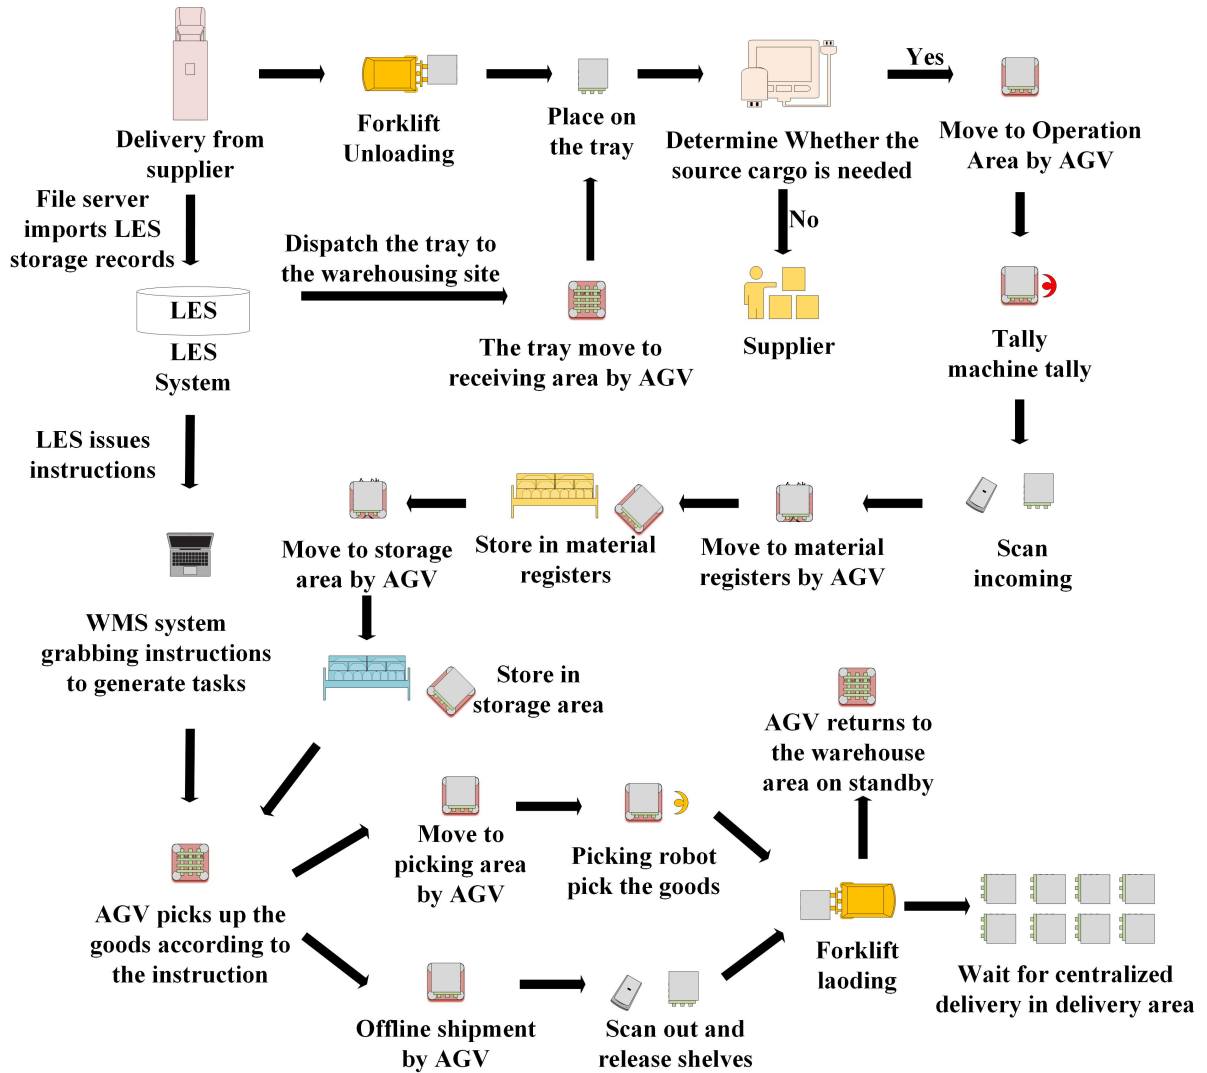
Delivery from supplier

Forklift Unloading

Place on the tray

Determine Whether the source cargo is needed

Yes

Move to Operation Area by AGV

File server imports LES storage records

Dispatch the tray to the warehousing site

No

LES

LES System

The tray move to receiving area by AGV

Supplier

Tally machine tally

LES issues instructions

Move to storage area by AGV

Store in material registers

Move to material registers by AGV

Scan incoming

WMS system grabbing instructions to generate tasks

Store in storage area

AGV returns to the warehouse area on standby

Move to picking area by AGV

Picking robot pick the goods

AGV picks up the goods according to the instruction

Forklift laoding

Wait for centralized delivery in delivery area

Offline shipment by AGV

Scan out and release shelves